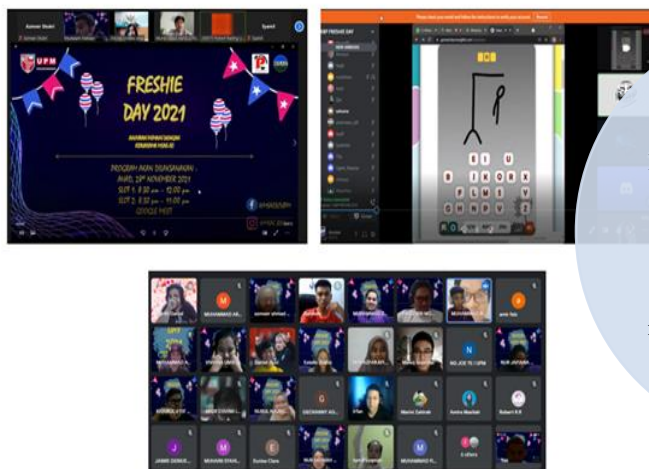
UPM

FRESHIE DAY 2021

PROGRAM AKAN DIJALANKAN :
AHAD, 28th NOVEMBER 2021
SLOT 1: 8.30 am - 12.00 pm
SLOT 2: 8.30 pm - 11.00 pm
GOOGLE MEET

FRESHIE DAY

E I U
B J K Q R X
F L M S Y
C H N P V Z

M
J
M
E
G
N